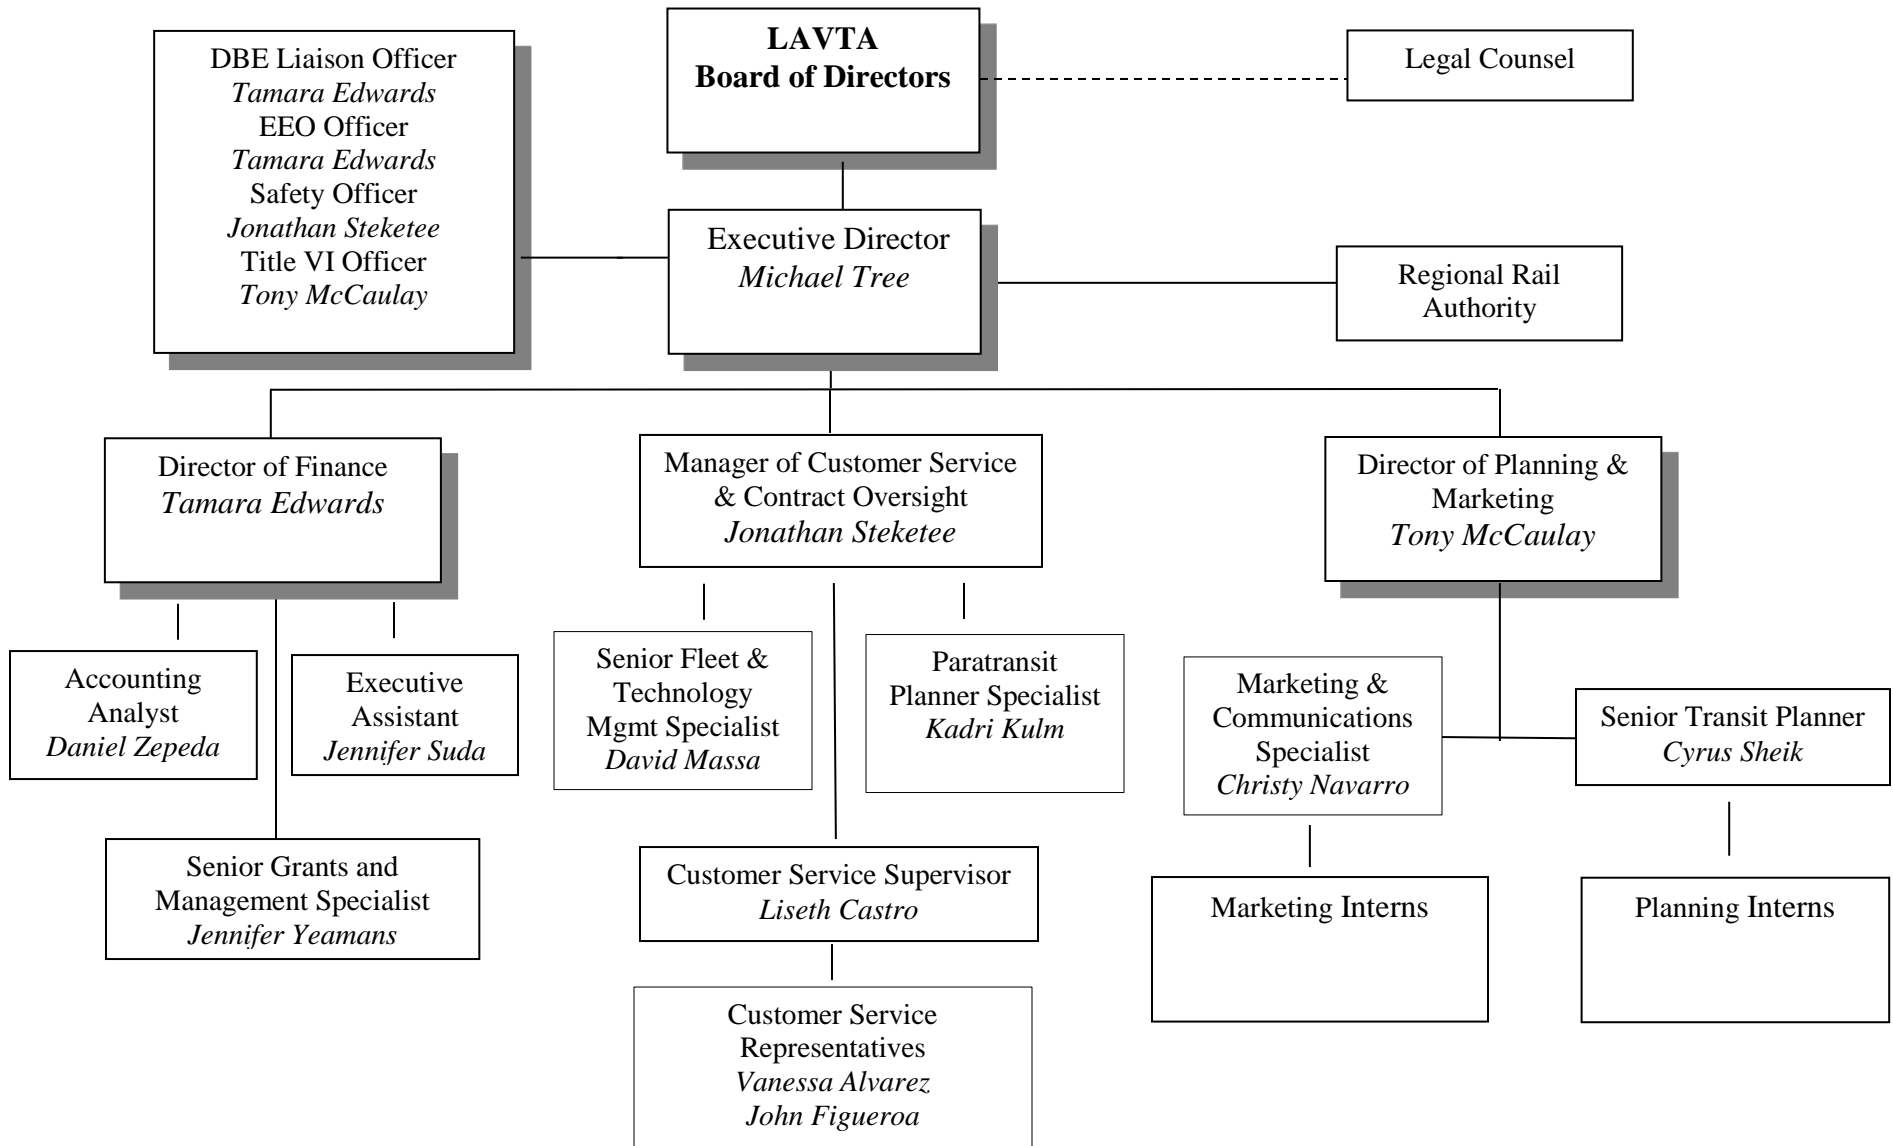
DBE Liaison Officer
Tamara Edwards
EEO Officer
Tamara Edwards
Safety Officer
Jonathan Steketee
Title VI Officer
Tony McCaulay

LAVTA
Board of Directors

Legal Counsel

Executive Director
Michael Tree

Regional Rail Authority

Director of Finance
Tamara Edwards

Manager of Customer Service & Contract Oversight
Jonathan Steketee

Director of Planning & Marketing
Tony McCaulay

Accounting Analyst
Daniel Zepeda

Executive Assistant
Jennifer Suda

Senior Grants and Management Specialist
Jennifer Yeamans

Senior Fleet & Technology Mgmt Specialist
David Massa

Paratransit Planner Specialist
Kadri Kulm

Customer Service Supervisor
Liseth Castro

Customer Service Representatives
Vanessa Alvarez
John Figueroa

Marketing & Communications Specialist
Christy Navarro

Senior Transit Planner
Cyrus Sheik

Marketing Interns

Planning Interns